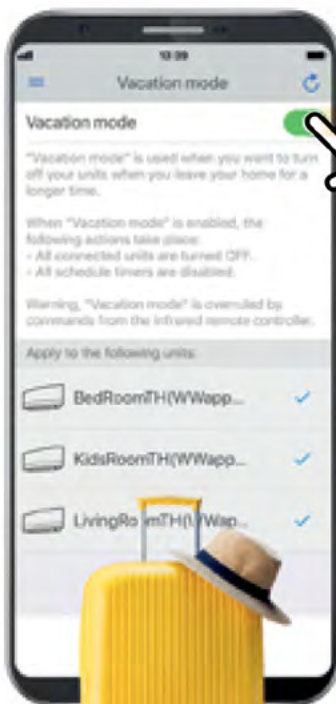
13:39

Vacation mode

Vacation mode

"Vacation mode" is used when you want to turn off your units when you leave your home for a longer time.

When "Vacation mode" is enabled, the following actions take place:
- All connected units are turned OFF.
- All schedule timers are disabled.

Warning, "Vacation mode" is overruled by commands from the infrared remote controller.

Apply to the following units:

BedRoomTH(WWapp...

KidsRoomTH(WWapp...

LivingRo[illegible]mTH(WWap...